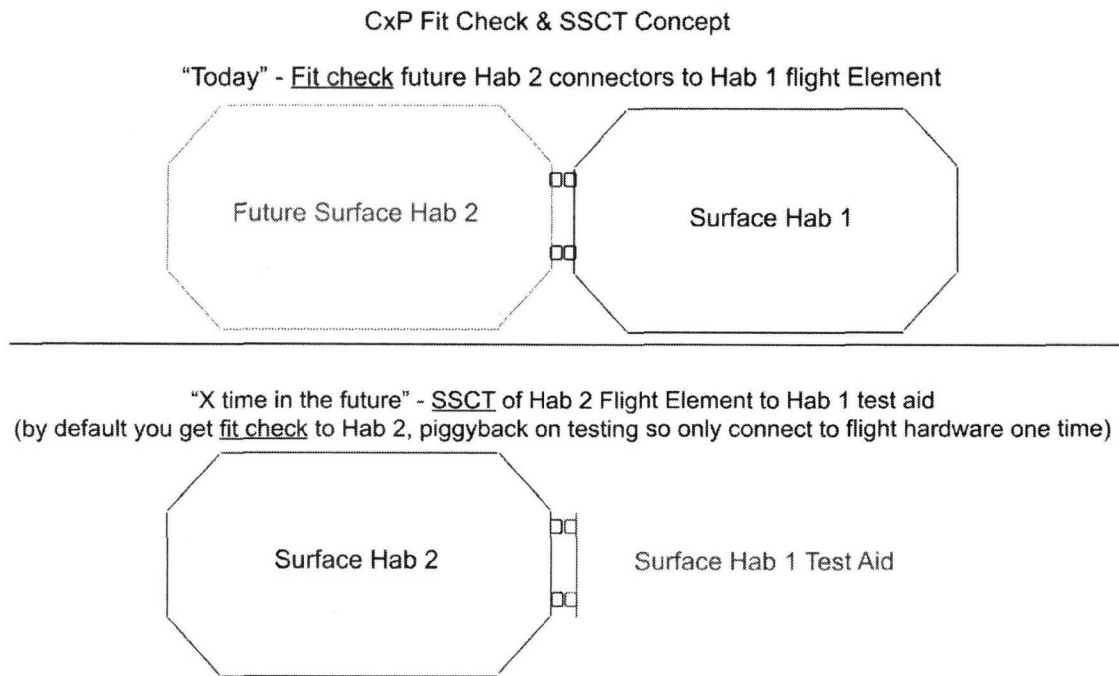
CxP Fit Check & SSCT Concept

"Today" - Fit check future Hab 2 connectors to Hab 1 flight Element

Future Surface Hab 2

Surface Hab 1

"X time in the future" - SSCT of Hab 2 Flight Element to Hab 1 test aid
(by default you get fit check to Hab 2, piggyback on testing so only connect to flight hardware one time)

Surface Hab 2

Surface Hab 1 Test Aid